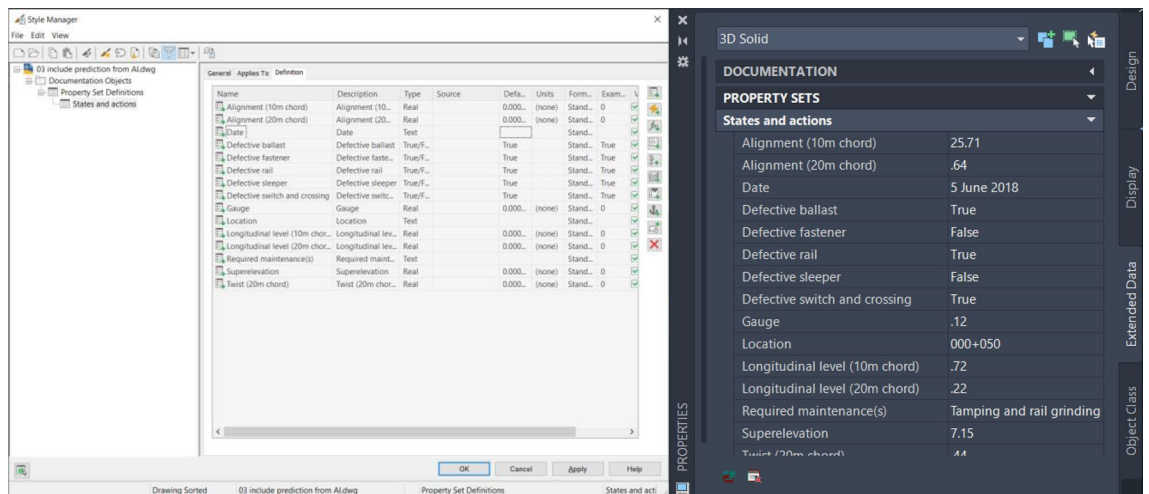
Style Manager
File Edit View

03 include prediction from AI.dwg
Documentation Objects
Property Set Definitions
States and actions

General Applies To Definition

| Name | Description | Type | Source | Defa... | Units | Form... | Exam... |
|---|---|---|---|---|---|---|---|
| Alignment (10m chord) | Alignment (10... | Real | | 0.000... | (none) | Stand... | 0 |
| Alignment (20m chord) | Alignment (20... | Real | | 0.000... | (none) | Stand... | 0 |
| Date | Date | Text | | | | Stand... | |
| Defective ballast | Defective ballast | True/F... | | True | | Stand... | True |
| Defective fastener | Defective faste... | True/F... | | True | | Stand... | True |
| Defective rail | Defective rail | True/F... | | True | | Stand... | True |
| Defective sleeper | Defective sleeper | True/F... | | True | | Stand... | True |
| Defective switch and crossing | Defective switc... | True/F... | | True | | Stand... | True |
| Gauge | Gauge | Real | | 0.000... | (none) | Stand... | 0 |
| Location | Location | Text | | | | Stand... | |
| Longitudinal level (10m chor... | Longitudinal lev... | Real | | 0.000... | (none) | Stand... | 0 |
| Longitudinal level (20m chor... | Longitudinal lev... | Real | | 0.000... | (none) | Stand... | 0 |
| Required maintenance(s) | Required maint... | Text | | | | Stand... | |
| Superelevation | Superelevation | Real | | 0.000... | (none) | Stand... | 0 |
| Twist (20m chord) | Twist (20m chor... | Real | | 0.000... | (none) | Stand... | 0 |

OK Cancel Apply Help

Drawing Sorted 03 include prediction from AI.dwg Property Set Definitions States and acti

3D Solid
DOCUMENTATION
PROPERTY SETS
States and actions

| | |
|---|---|
| Alignment (10m chord) | 25.71 |
| Alignment (20m chord) | .64 |
| Date | 5 June 2018 |
| Defective ballast | True |
| Defective fastener | False |
| Defective rail | True |
| Defective sleeper | False |
| Defective switch and crossing | True |
| Gauge | .12 |
| Location | 000+050 |
| Longitudinal level (10m chord) | .72 |
| Longitudinal level (20m chord) | .22 |
| Required maintenance(s) | Tamping and rail grinding |
| Superelevation | 7.15 |
| Twist (20m chord) | .44 |

PROPERTIES
Design
Display
Extended Data
Object Class